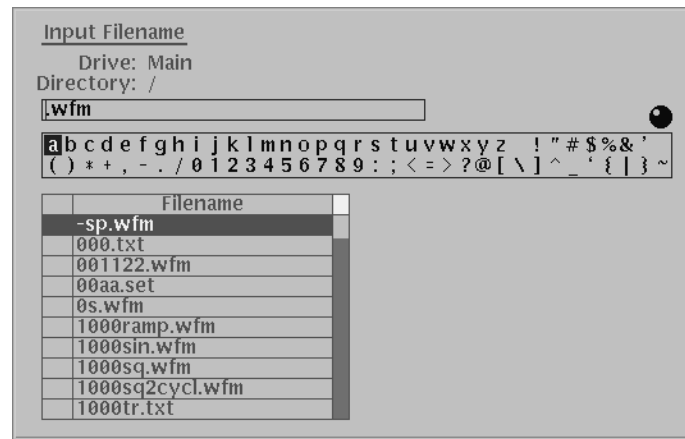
Input Filename

Drive: Main
Directory: /

.wfm

a b c d e f g h i j k l m n o p q r s t u v w x y z ! " # $ % & '
( ) * + , - . / 0 1 2 3 4 5 6 7 8 9 : ; < = > ? @ [ \ ] ^ _ ` { | } ~

| Filename |
|---|
| -sp.wfm |
| 000.txt |
| 001122.wfm |
| 00aa.set |
| 0s.wfm |
| 1000ramp.wfm |
| 1000sin.wfm |
| 1000sq.wfm |
| 1000sq2cycl.wfm |
| 1000tr.txt |